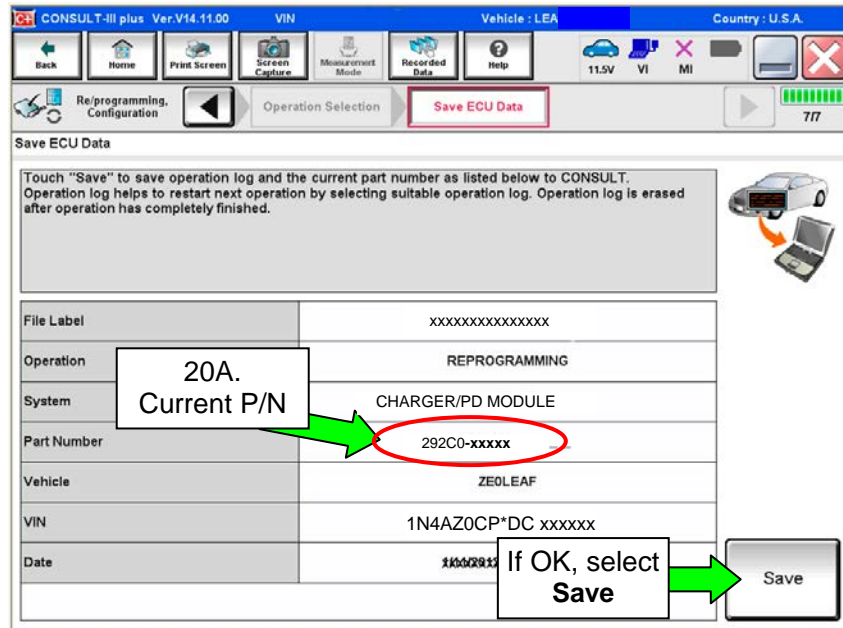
CONSULT-III plus Ver.V14.11.00 VIN Vehicle : LEA Country : U.S.A.

Back Home Print Screen Screen Capture Measurement Mode Recorded Data Help 11.5V VI MI

Re/programming, Configuration Operation Selection Save ECU Data 7/7

Save ECU Data

Touch "Save" to save operation log and the current part number as listed below to CONSULT. Operation log helps to restart next operation by selecting suitable operation log. Operation log is erased after operation has completely finished.

| File Label | xxxxxxxxxxxxxxx |
|---|---|
| Operation | REPROGRAMMING |
| System | CHARGER/PD MODULE |
| Part Number | 292C0-**xxxxx** |
| Vehicle | ZE0LEAF |
| VIN | 1N4AZ0CP*DC xxxxxx |
| Date | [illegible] |

20A. Current P/N

If OK, select **Save**

Save